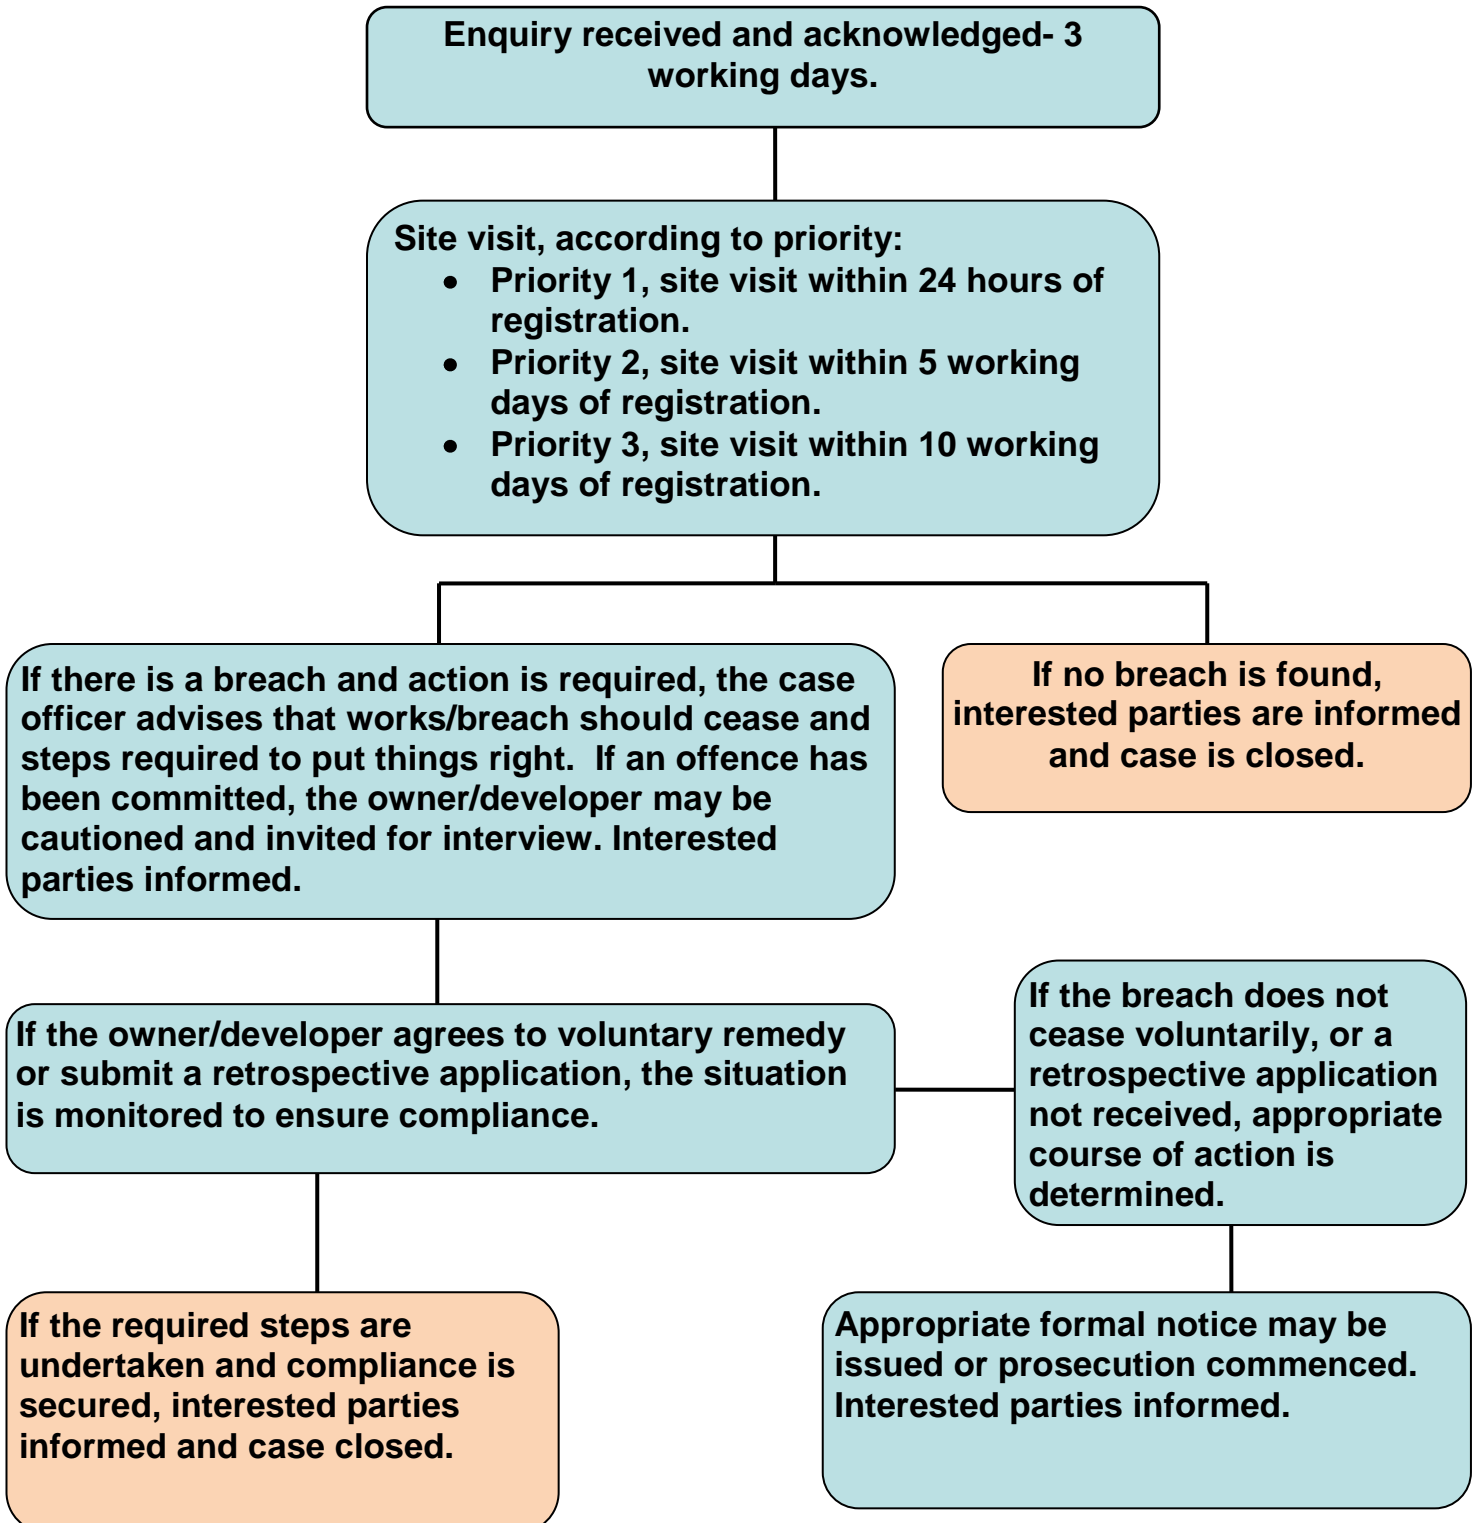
Enquiry received and acknowledged- 3 working days.

Site visit, according to priority:
- Priority 1, site visit within 24 hours of registration.
- Priority 2, site visit within 5 working days of registration.
- Priority 3, site visit within 10 working days of registration.

If there is a breach and action is required, the case officer advises that works/breach should cease and steps required to put things right. If an offence has been committed, the owner/developer may be cautioned and invited for interview. Interested parties informed.

If no breach is found, interested parties are informed and case is closed.

If the owner/developer agrees to voluntary remedy or submit a retrospective application, the situation is monitored to ensure compliance.

If the breach does not cease voluntarily, or a retrospective application not received, appropriate course of action is determined.

If the required steps are undertaken and compliance is secured, interested parties informed and case closed.

Appropriate formal notice may be issued or prosecution commenced. Interested parties informed.